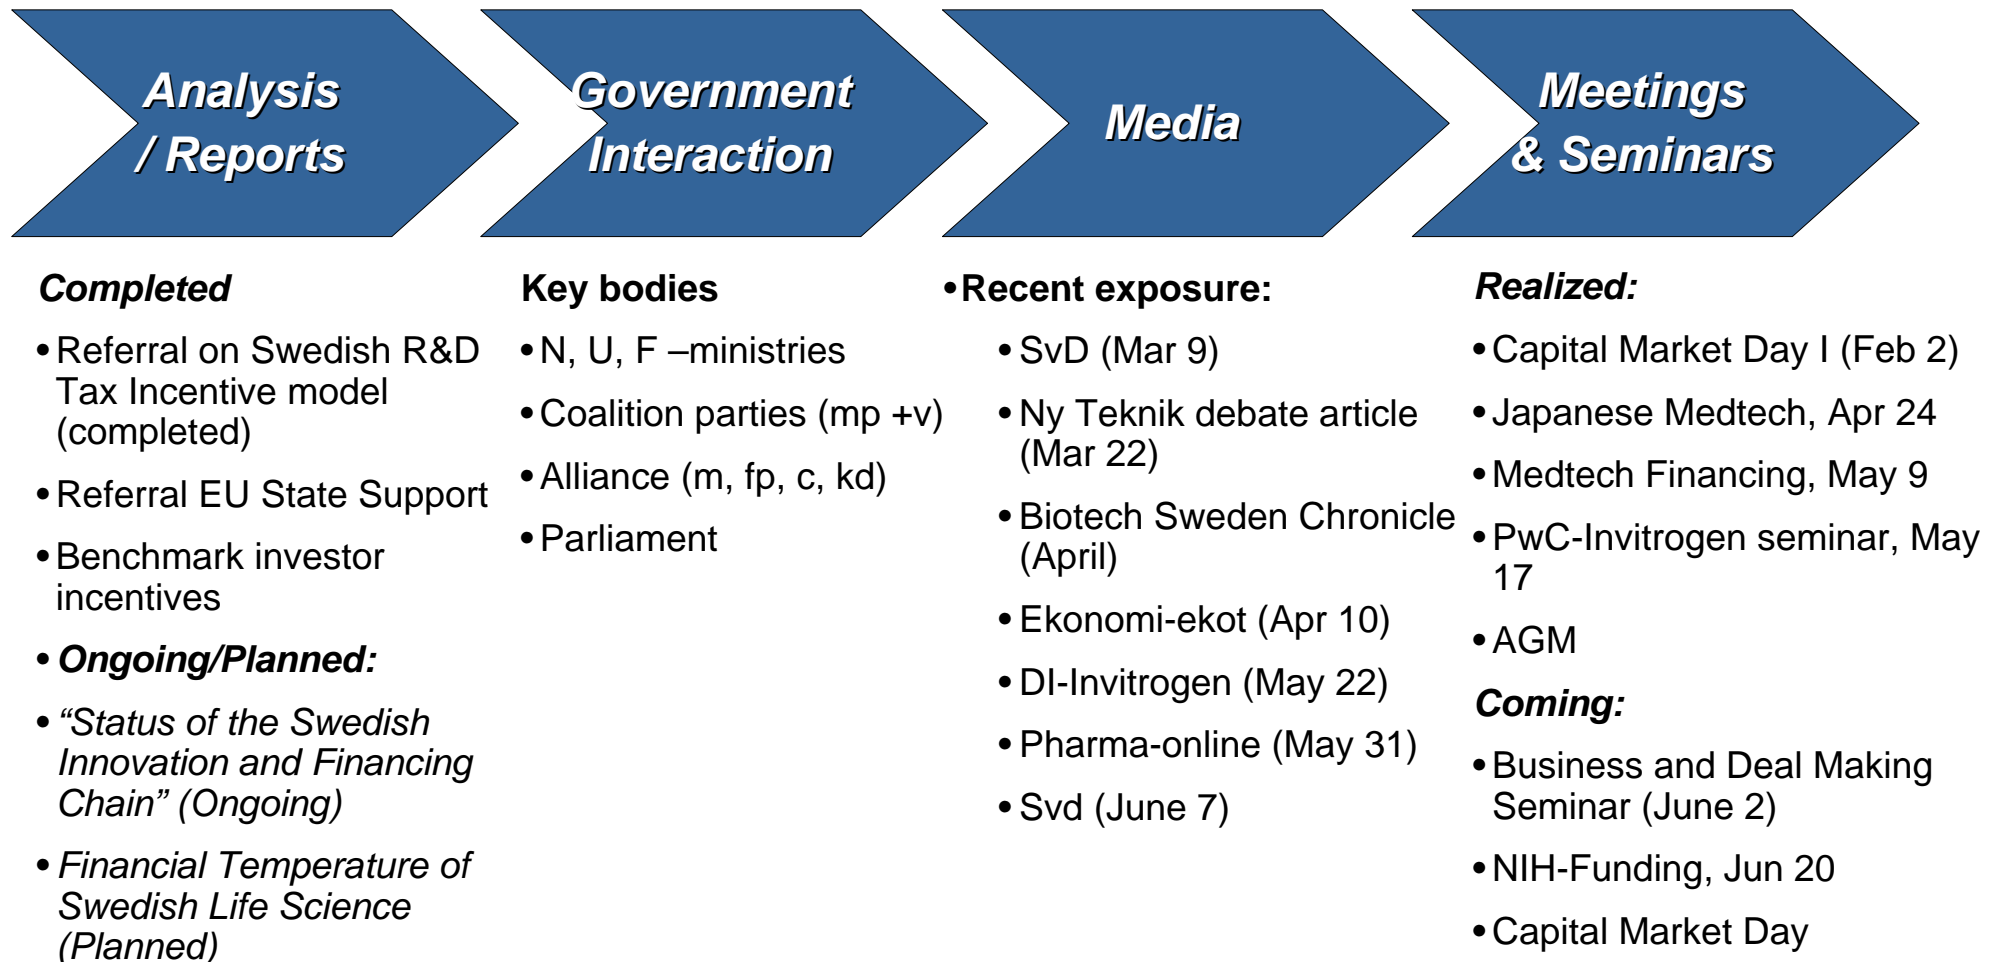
Analysis / Reports

Government Interaction

Media

Meetings & Seminars

Completed

• Referral on Swedish R&D Tax Incentive model (completed)

• Referral EU State Support

• Benchmark investor incentives

• Ongoing/Planned:

• “Status of the Swedish Innovation and Financing Chain” (Ongoing)

• Financial Temperature of Swedish Life Science (Planned)

Key bodies

• N, U, F –ministries

• Coalition parties (mp +v)

• Alliance (m, fp, c, kd)

• Parliament

• Recent exposure:

• SvD (Mar 9)

• Ny Teknik debate article (Mar 22)

• Biotech Sweden Chronicle (April)

• Ekonomi-ekot (Apr 10)

• DI-Invitrogen (May 22)

• Pharma-online (May 31)

• Svd (June 7)

Realized:

• Capital Market Day I (Feb 2)

• Japanese Medtech, Apr 24

• Medtech Financing, May 9

• PwC-Invitrogen seminar, May 17

• AGM

Coming:

• Business and Deal Making Seminar (June 2)

• NIH-Funding, Jun 20

• Capital Market Day